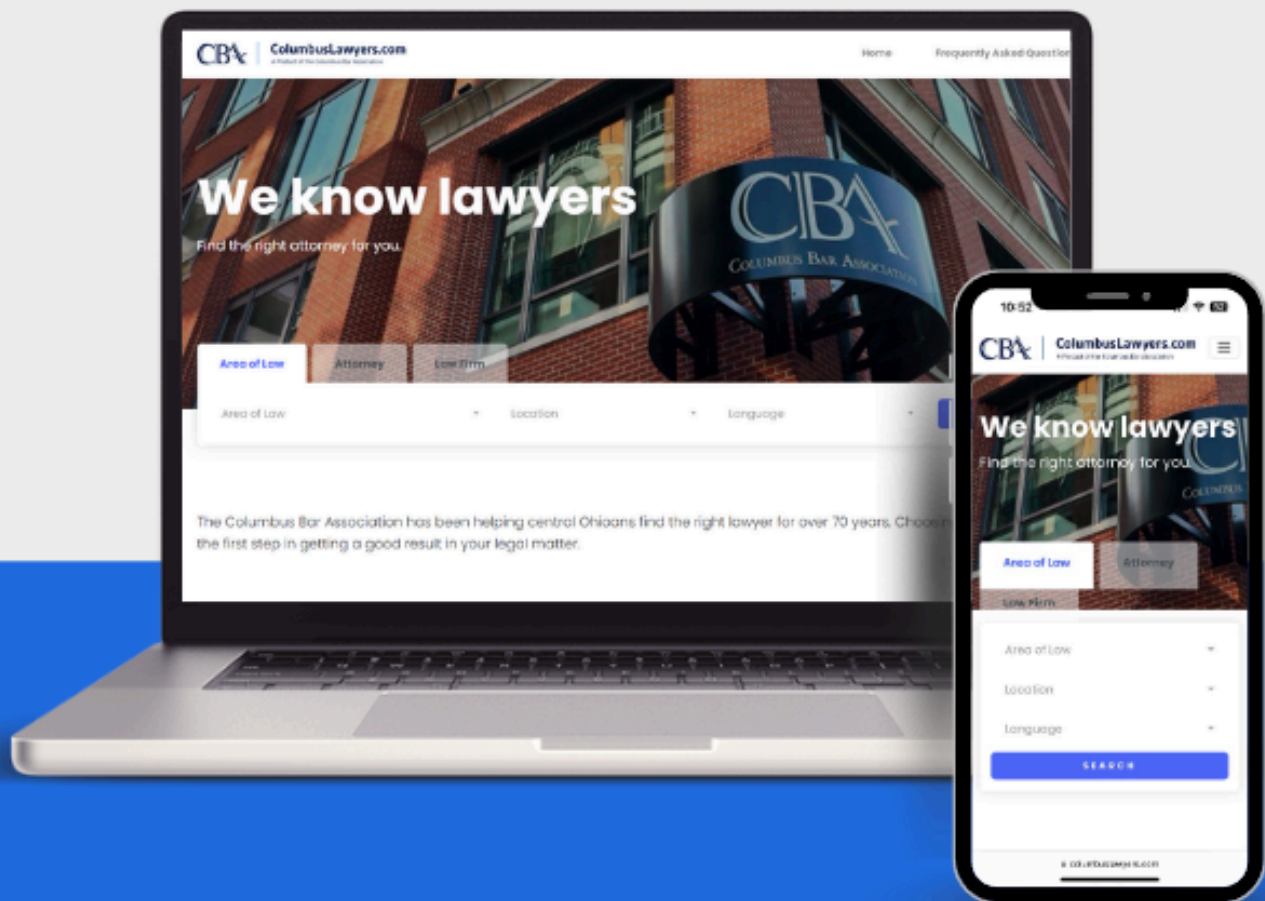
CBA ColumbusLawyers.com
A Product of the Columbus Bar Association

Home Frequently Asked Questio

We know lawyers
Find the right attorney for you.

CBA
COLUMBUS BAR ASSOCIATION

Area of Law Attorney Law Firm

Area of Law Location Language

The Columbus Bar Association has been helping central Ohioans find the right lawyer for over 70 years. Choos the first step in getting a good result in your legal matter.

10:52

CBA ColumbusLawyers.com
A Product of the Columbus Bar Association

We know lawyers
Find the right attorney for you.

COLUMBUS

Area of Law Attorney
Law Firm

Area of Law
Location
Language
SEARCH

columbuslawyers.com